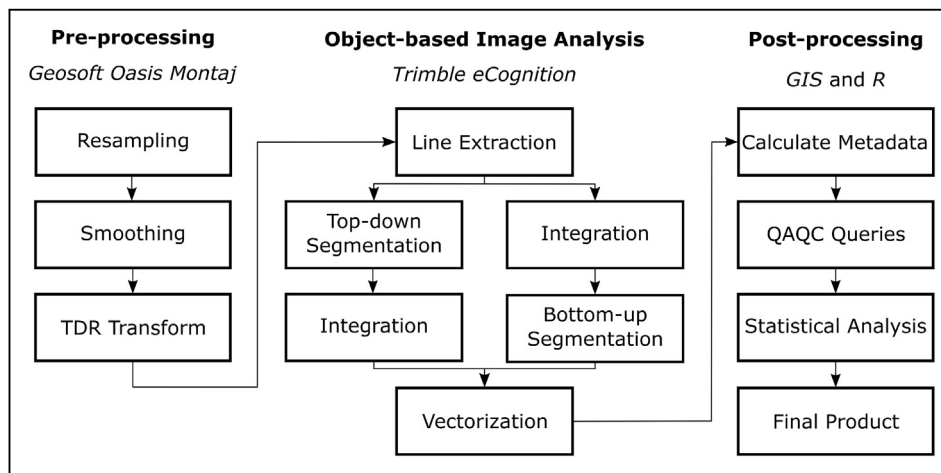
Pre-processing
Geosoft Oasis Montaj

Resampling

Smoothing

TDR Transform

Object-based Image Analysis
Trimble eCognition

Line Extraction

Top-down Segmentation

Integration

Integration

Bottom-up Segmentation

Vectorization

Post-processing
GIS and R

Calculate Metadata

QAQC Queries

Statistical Analysis

Final Product